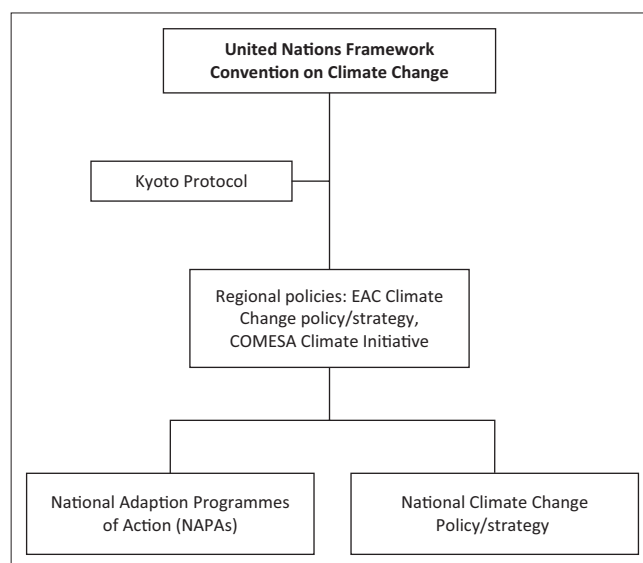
United Nations Framework Convention on Climate Change

Kyoto Protocol

Regional policies: EAC Climate Change policy/strategy, COMESA Climate Initiative

National Adaption Programmes of Action (NAPAs)

National Climate Change Policy/strategy